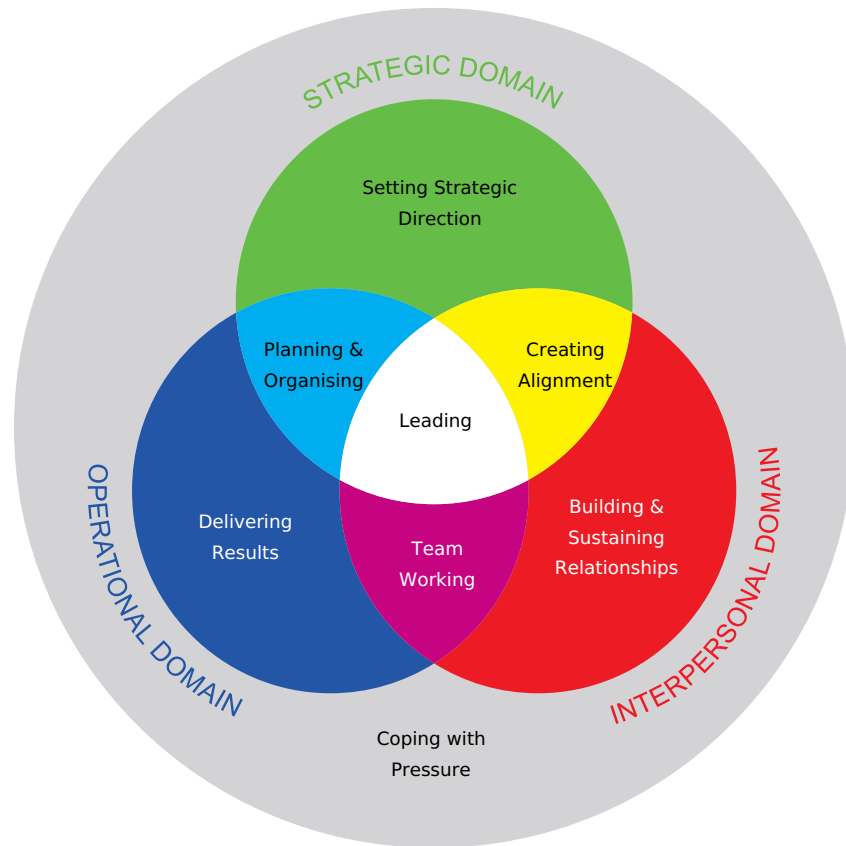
STRATEGIC DOMAIN

Setting Strategic Direction

Planning & Organising

Creating Alignment

Leading

OPERATIONAL DOMAIN

Delivering Results

Team Working

Building & Sustaining Relationships

INTERPERSONAL DOMAIN

Coping with Pressure